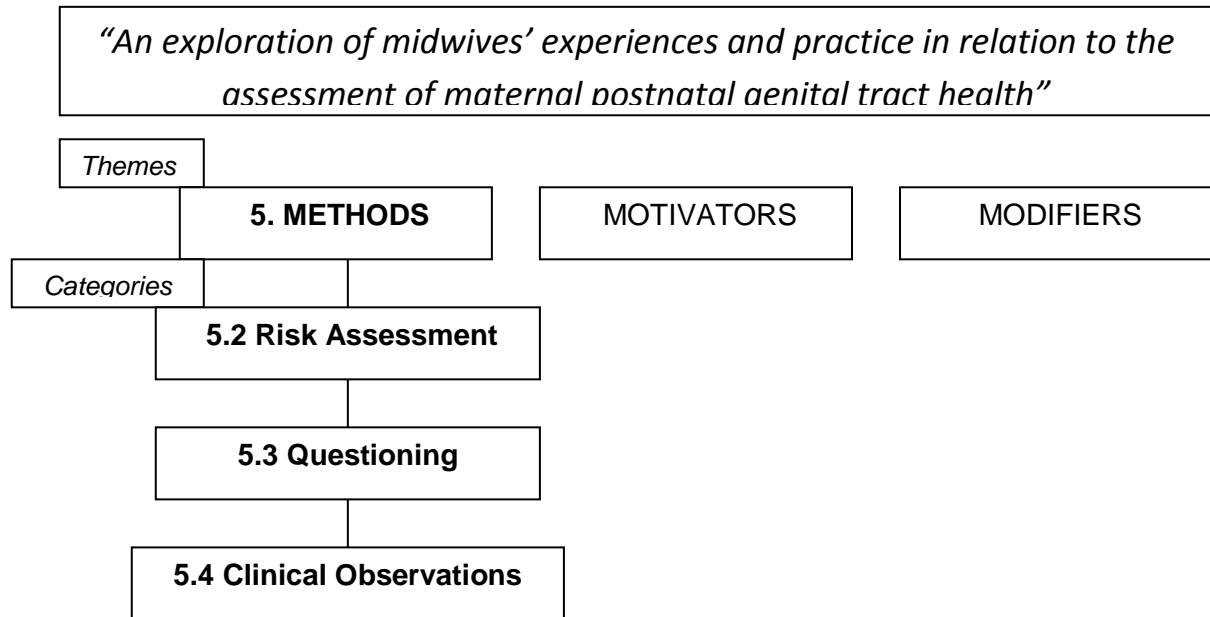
"An exploration of midwives' experiences and practice in relation to the assessment of maternal postnatal genital tract health"

Themes

5. METHODS

MOTIVATORS

MODIFIERS

Categories

5.2 Risk Assessment

5.3 Questioning

5.4 Clinical Observations